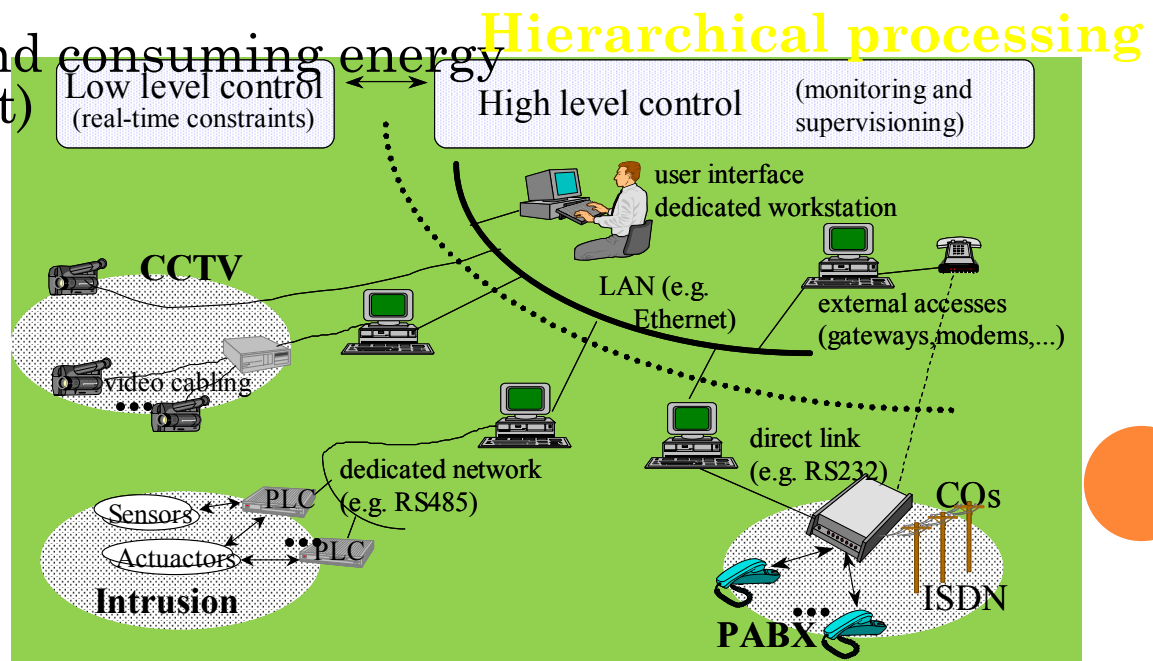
nd consuming energy
t)

Hierarchical processing

Low level control
(real-time constraints)

High level control (monitoring and supervisioning)

user interface
dedicated workstation

CCTV

LAN (e.g. Ethernet)

external accesses
(gateways, modems,...)

video cabling

direct link
(e.g. RS232)

dedicated network
(e.g. RS485)

COs

Sensors

PLC

Actuactors

PLC

Intrusion

ISDN

PABX